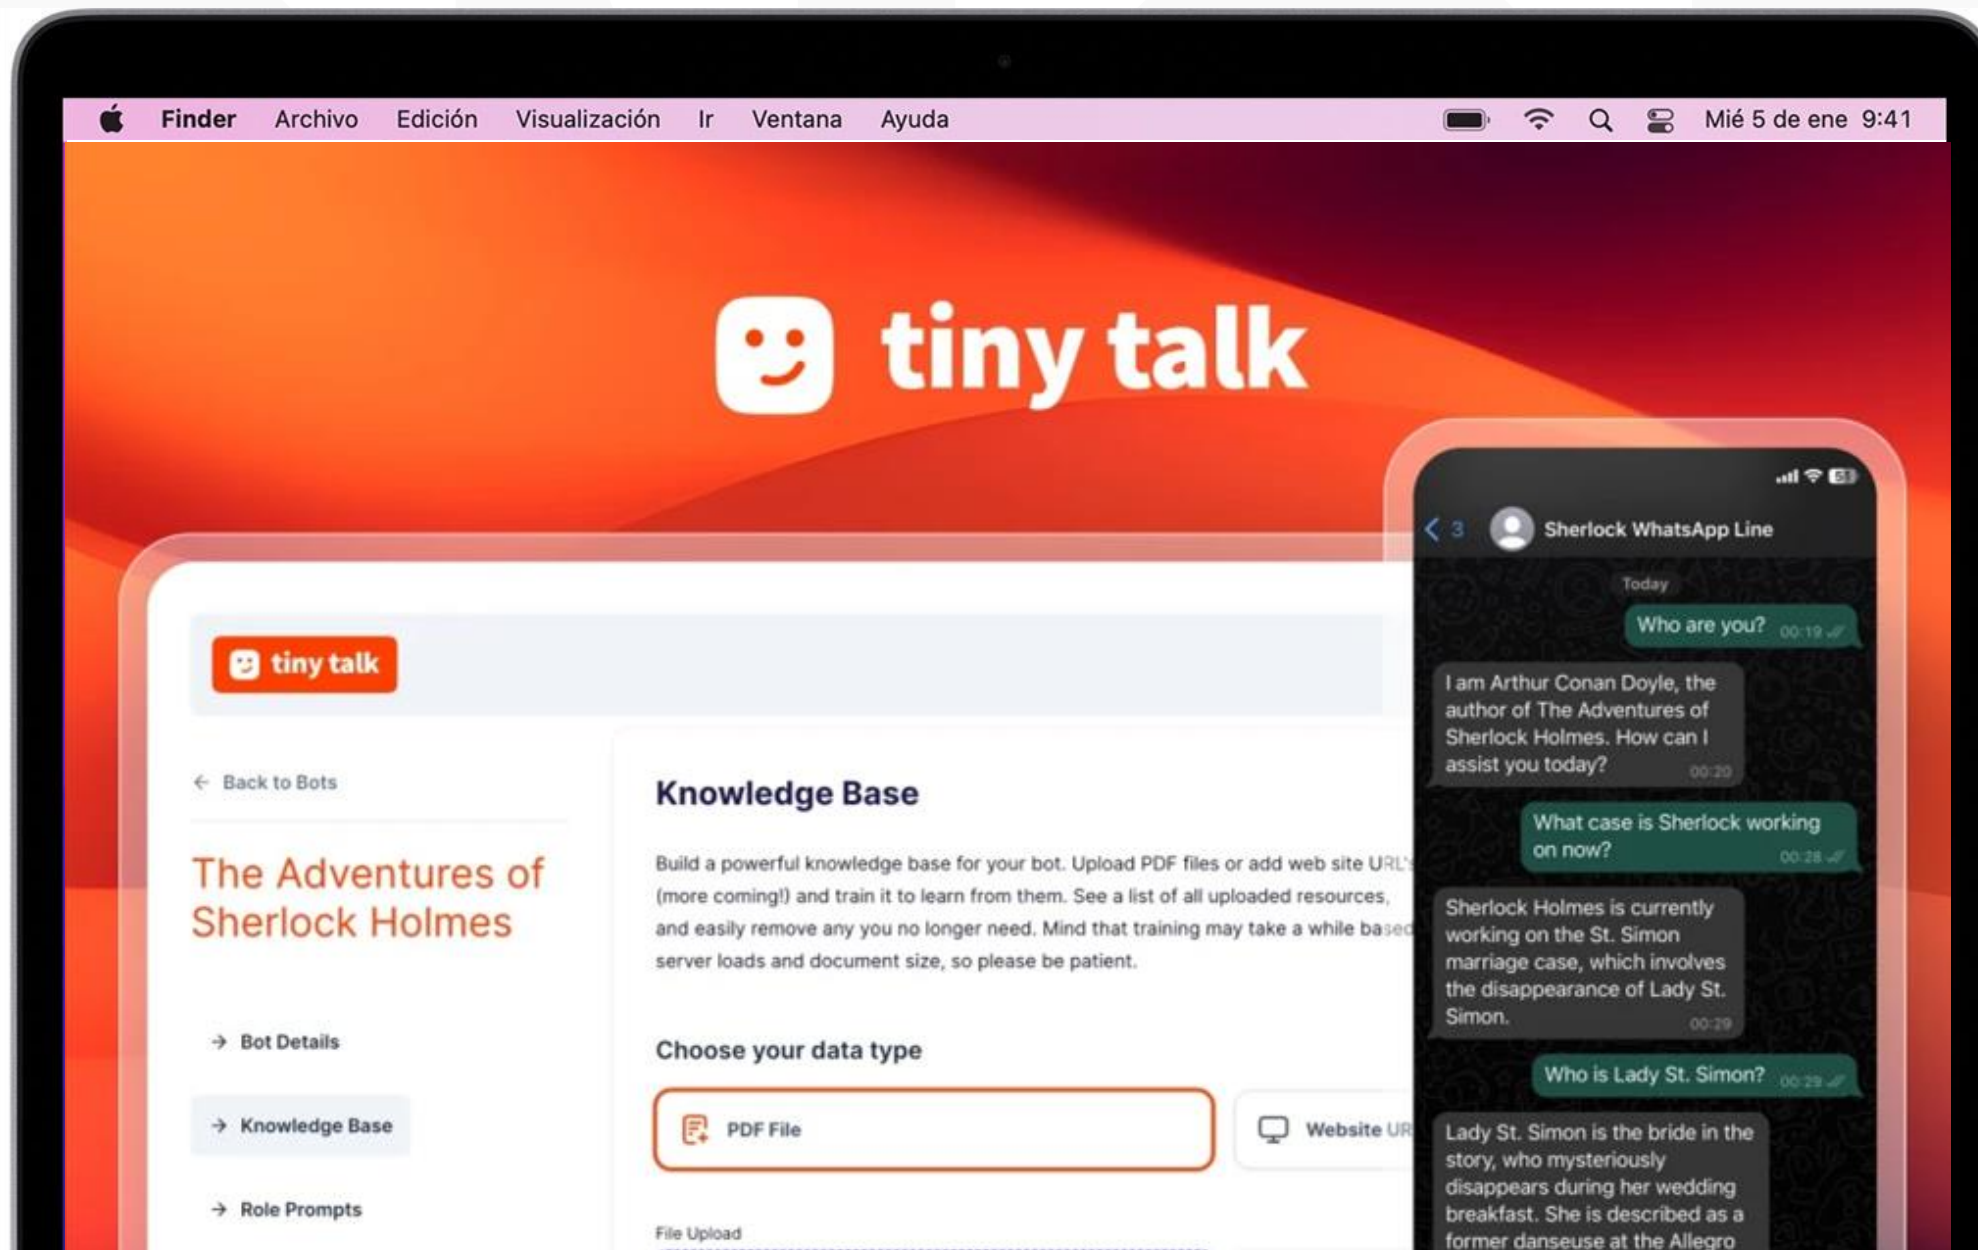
Finder Archivo Edición Visualización Ir Ventana Ayuda

Mié 5 de ene 9:41

tiny talk

tiny talk

← Back to Bots

The Adventures of Sherlock Holmes

→ Bot Details

→ Knowledge Base

→ Role Prompts

Knowledge Base

Build a powerful knowledge base for your bot. Upload PDF files or add web site URL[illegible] (more coming!) and train it to learn from them. See a list of all uploaded resources, and easily remove any you no longer need. Mind that training may take a while base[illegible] server loads and document size, so please be patient.

Choose your data type

PDF File

Website UR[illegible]

File Upload

3

Sherlock WhatsApp Line

Today

Who are you? 00:19

I am Arthur Conan Doyle, the author of The Adventures of Sherlock Holmes. How can I assist you today? 00:20

What case is Sherlock working on now? 00:28

Sherlock Holmes is currently working on the St. Simon marriage case, which involves the disappearance of Lady St. Simon. 00:29

Who is Lady St. Simon? 00:29

Lady St. Simon is the bride in the story, who mysteriously disappears during her wedding breakfast. She is described as a former danseuse at the Allegro